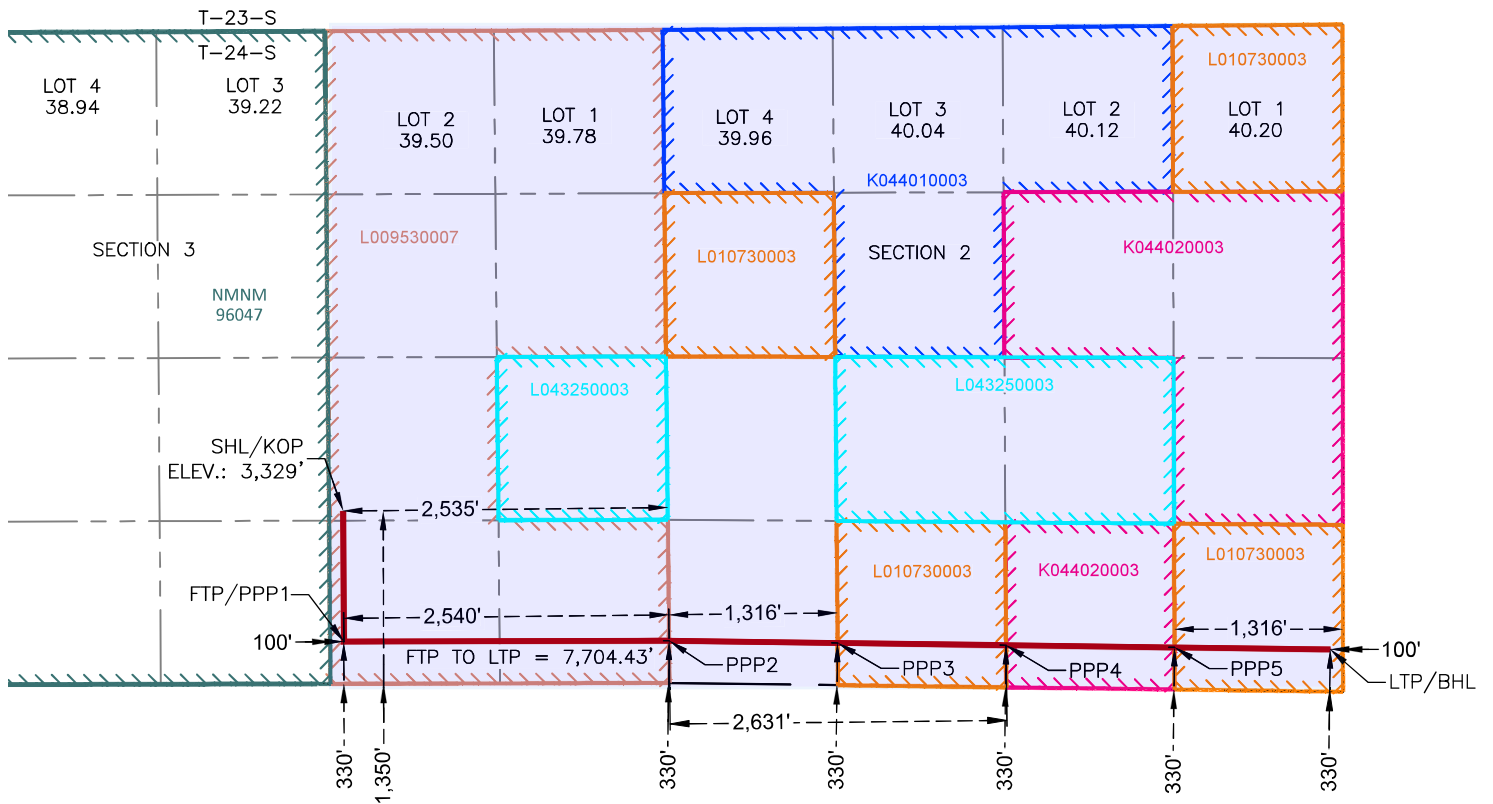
T-23-S
T-24-S

LOT 4
38.94

LOT 3
39.22

LOT 2
39.50

LOT 1
39.78

LOT 4
39.96

LOT 3
40.04

LOT 2
40.12

L010730003

LOT 1
40.20

K044010003

SECTION 3

L009530007

L010730003

SECTION 2

K044020003

NMNM
96047

L043250003

L043250003

SHL/KOP
ELEV.: 3,329'

2,535'

L010730003

K044020003

L010730003

FTP/PPP1

2,540'

1,316'

1,316'

100'

100'

FTP TO LTP = 7,704.43'

PPP2

PPP3

PPP4

PPP5

LTP/BHL

2,631'

330'

1,350'

330'

330'

330'

330'

330'